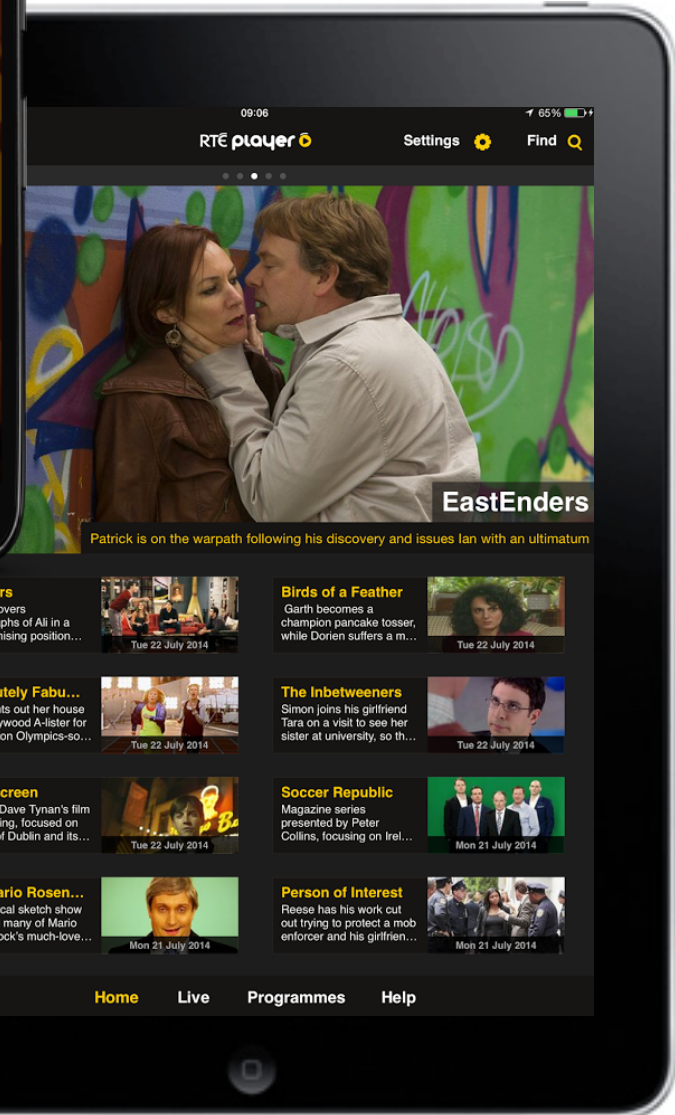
09:06

65%

RTÉ player

Settings

Find

EastEnders

Patrick is on the warpath following his discovery and issues Ian with an ultimatum

rs
overs
phs of Ali in a
nising position…

Tue 22 July 2014

Birds of a Feather
Garth becomes a champion pancake tosser, while Dorien suffers a m…

Tue 22 July 2014

utely Fabu…
ts out her house
ywood A-lister for
on Olympics-so…

Tue 22 July 2014

The Inbetweeners
Simon joins his girlfriend Tara on a visit to see her sister at university, so th…

Tue 22 July 2014

creen
Dave Tynan's film
ing, focused on
f Dublin and its…

Tue 22 July 2014

Soccer Republic
Magazine series presented by Peter Collins, focusing on Irel…

Mon 21 July 2014

ario Rosen…
cal sketch show
many of Mario
ock's much-love…

Mon 21 July 2014

Person of Interest
Reese has his work cut out trying to protect a mob enforcer and his girlfrien…

Mon 21 July 2014

Home
Live
Programmes
Help